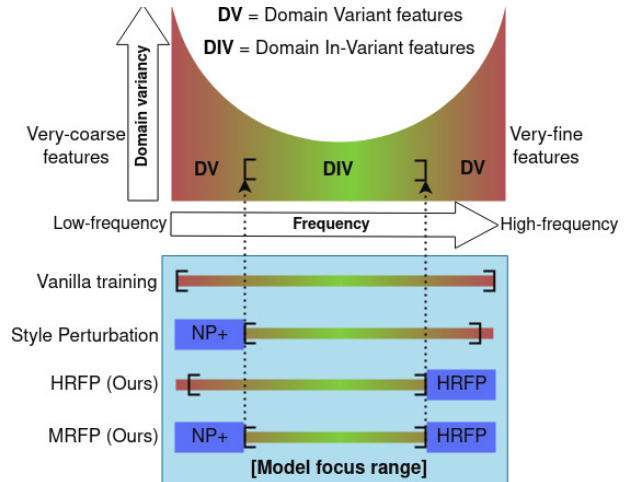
DV = Domain Variant features
DIV = Domain In-Variant features

Domain variancy

Very-coarse features

Very-fine features

DV
DIV
DV

Low-frequency
Frequency
High-frequency

Vanilla training
Style Perturbation
NP+
HRFP (Ours)
HRFP
MRFP (Ours)
NP+
HRFP

[Model focus range]